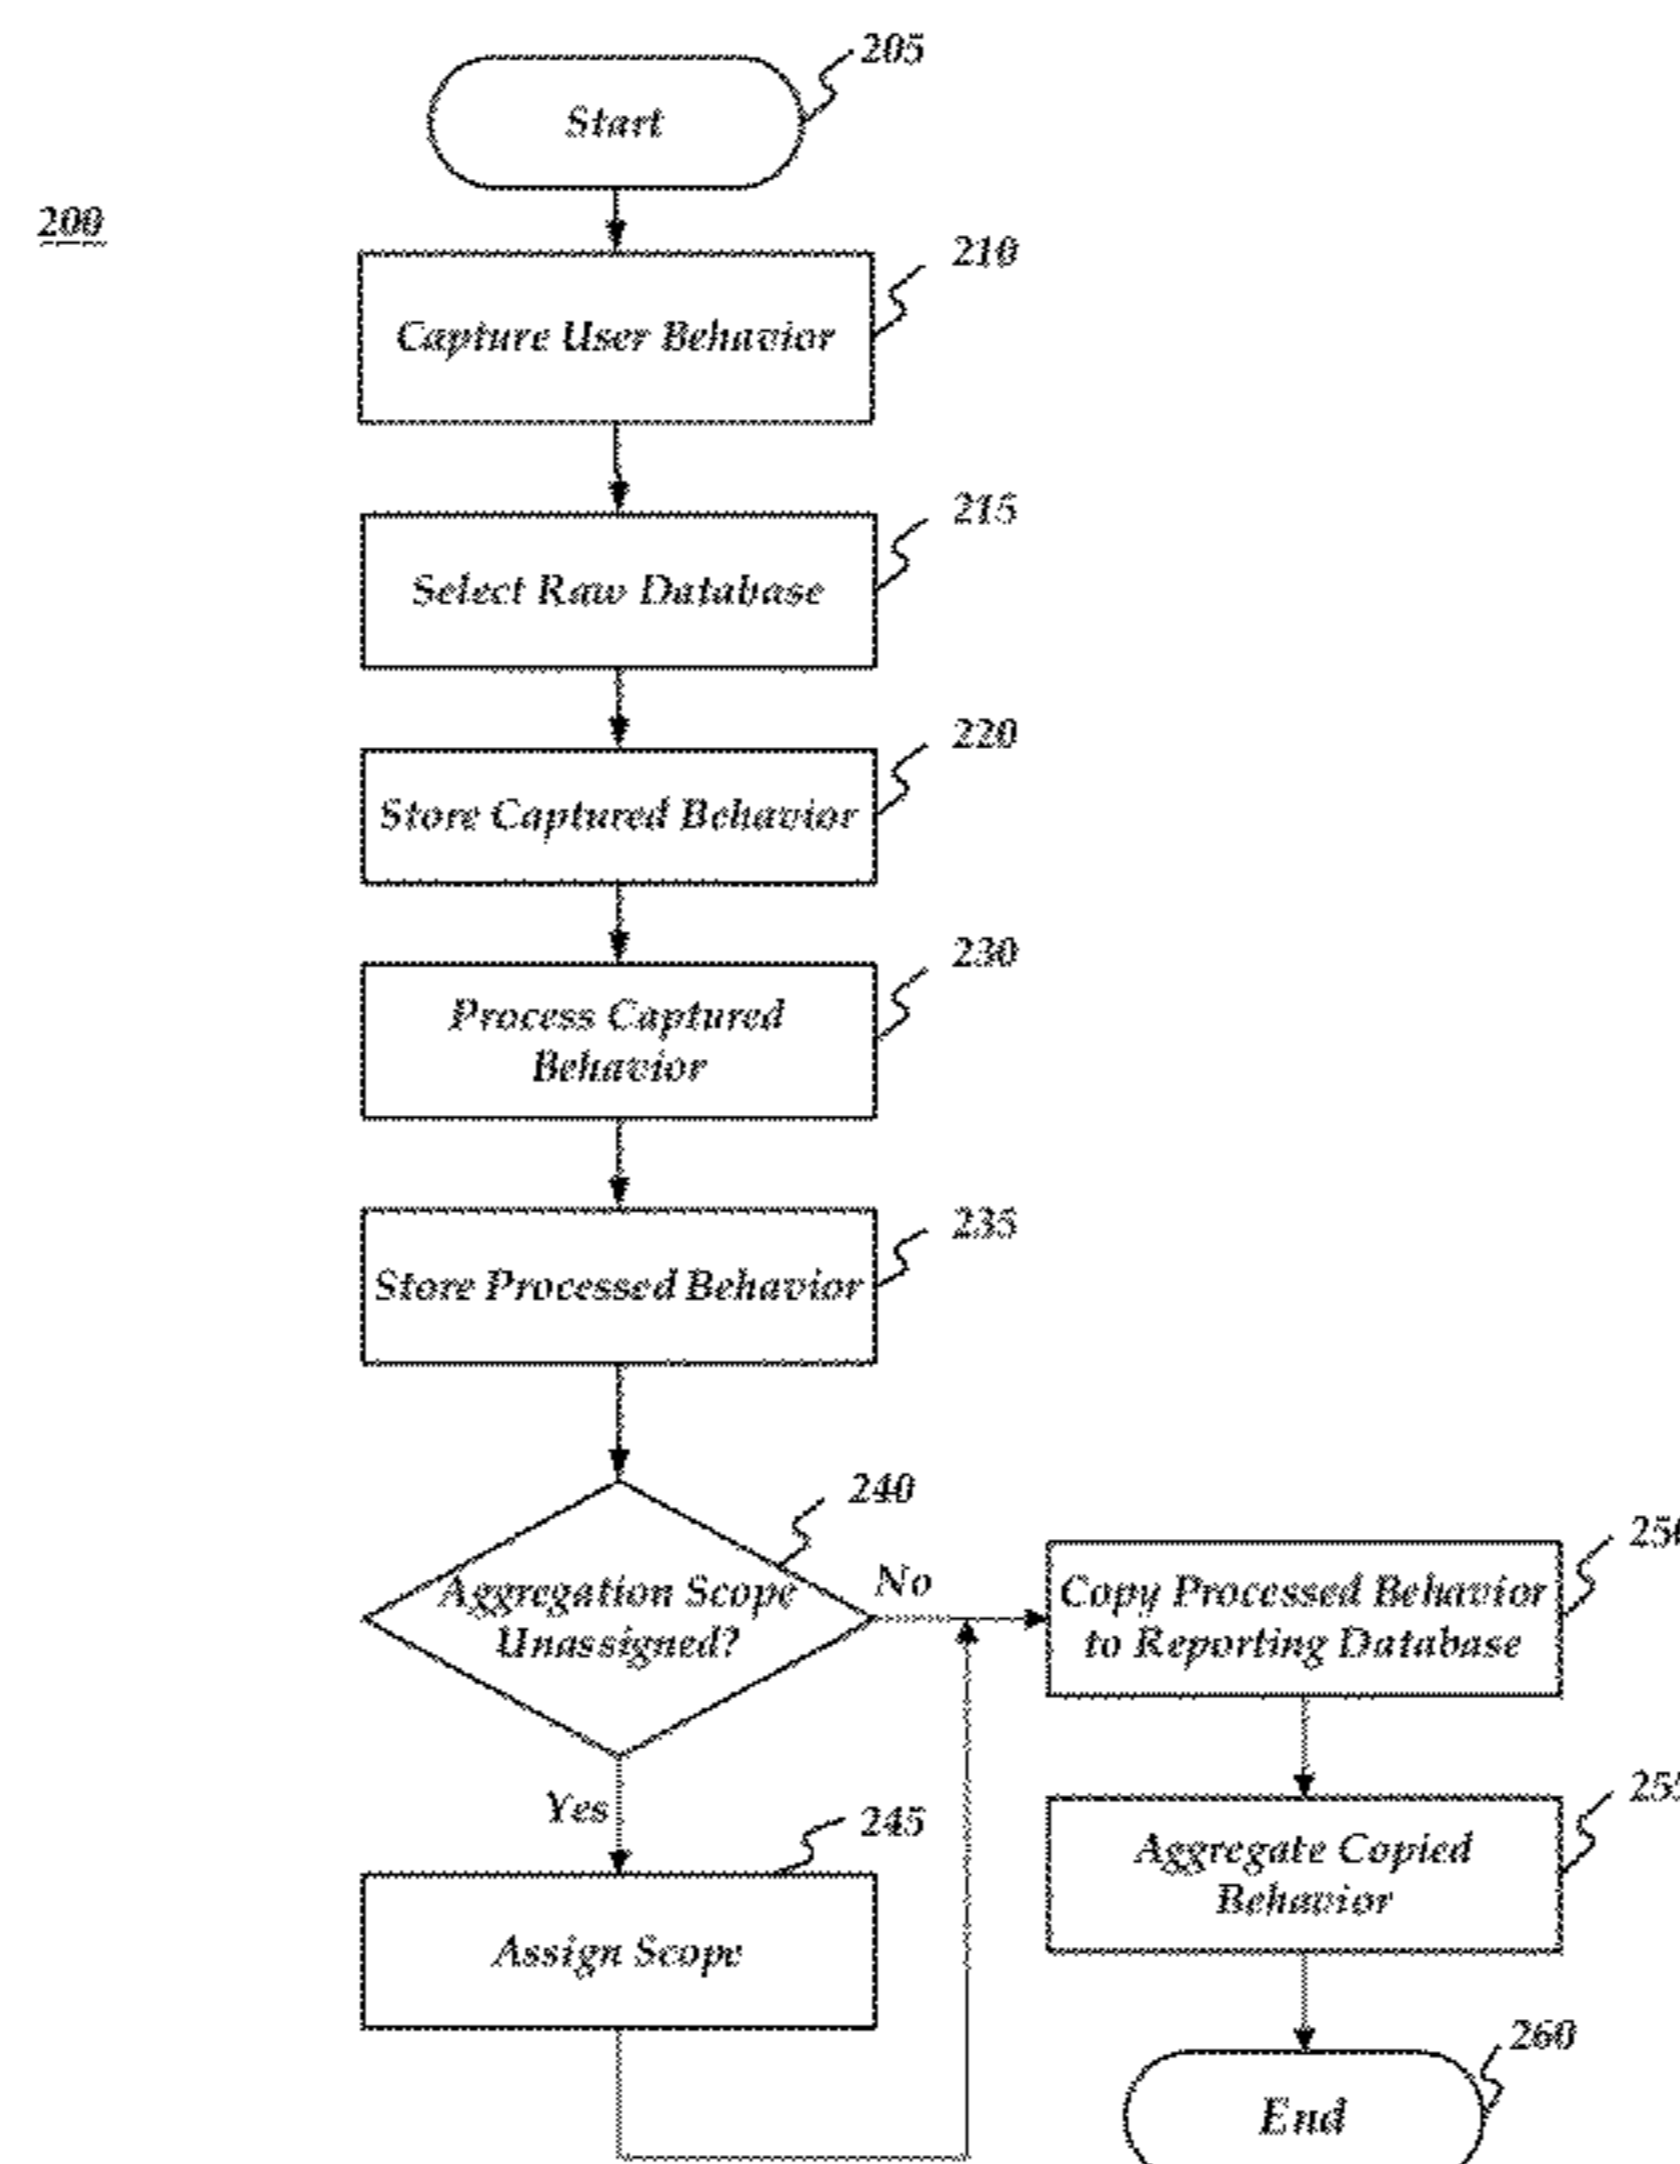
200

205

Start

210

Capture User Behavior

215

Select Raw Database

220

Store Captured Behavior

230

Process Captured Behavior

235

Store Processed Behavior

240

Aggregation Scope Unassigned?

No

250

Copy Processed Behavior to Reporting Database

Yes

245

Assign Scope

255

Aggregate Copied Behavior

260

End